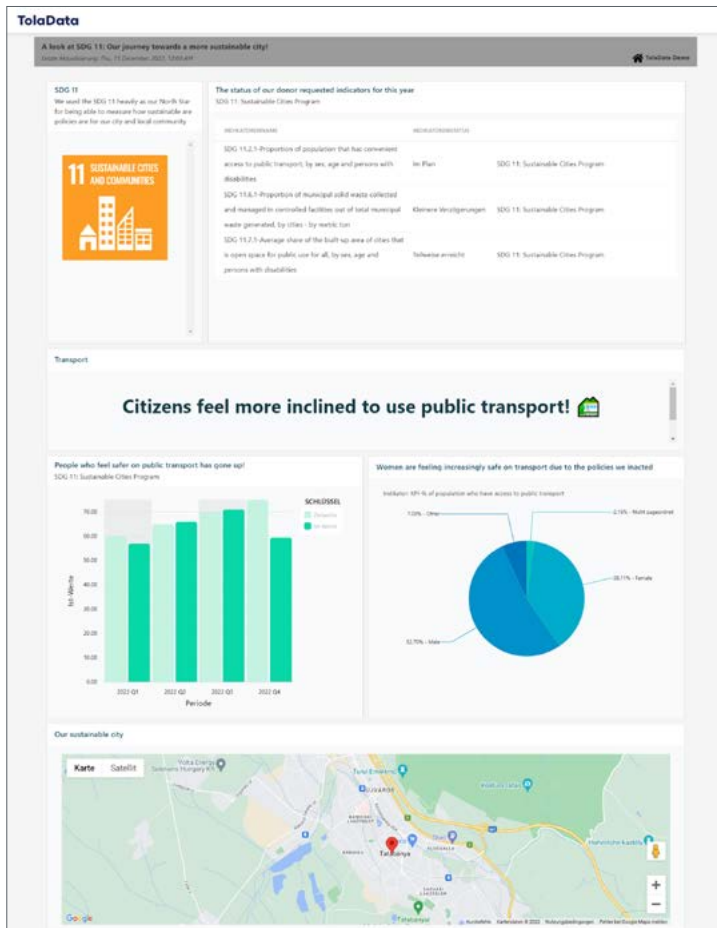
TolaData

A look at SDG 11: Our journey towards a more sustainable city!
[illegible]

TolaData Demo

SDG 11
We used the SDG 11 heavily as our North Star for being able to measure how sustainable are policies are for our city and local community.

11 SUSTAINABLE CITIES AND COMMUNITIES

The status of our doeor requested indicators for this year
SDG 11: Sustainable Cities Program

| INDIKATORENNAME | INDIKATORENSTATUS | |
|---|---|---|
| SDG 11.2.1-Proportion of population that has convenient access to public transport, by sex, age and persons with disabilities | Im Plan | SDG 11: Sustainable Cities Program |
| SDG 11.6.1-Proportion of municipal solid waste collected and managed in controlled facilities out of total municipal waste generated, by cities - by metric ton | Kleinere Verzögerungen | SDG 11: Sustainable Cities Program |
| SDG 11.7.1-Average share of the built-up area of cities that is open space for public use for all, by sex, age and persons with disabilities | Teilweise erreicht | SDG 11: Sustainable Cities Program |

Transport

Citizens feel more inclined to use public transport!

People who feel safer on public transport has gone up!
SDG 11: Sustainable Cities Program

SCHLÜSSEL
Zielwerte
Ist-Werte

70.00
60.00
50.00
40.00
30.00
20.00
10.00
0.00
Ist-Werte
2022 Q1
2022 Q2
2022 Q3
2022 Q4
Periode

Women are feeling increasingly safe on transport due to the policies we inacted

Indikator: KPI-% of population who have access to public transport

7.03% - Other
2.16% - Nicht zugeordnet
38.11% - Female
52.70% - Male

Our sustainable city

Karte
Satellit
Google
Tatabánya
Kurzbefehle Kartendaten © 2022 Nutzungsbedingungen Fehler bei Google Maps melden